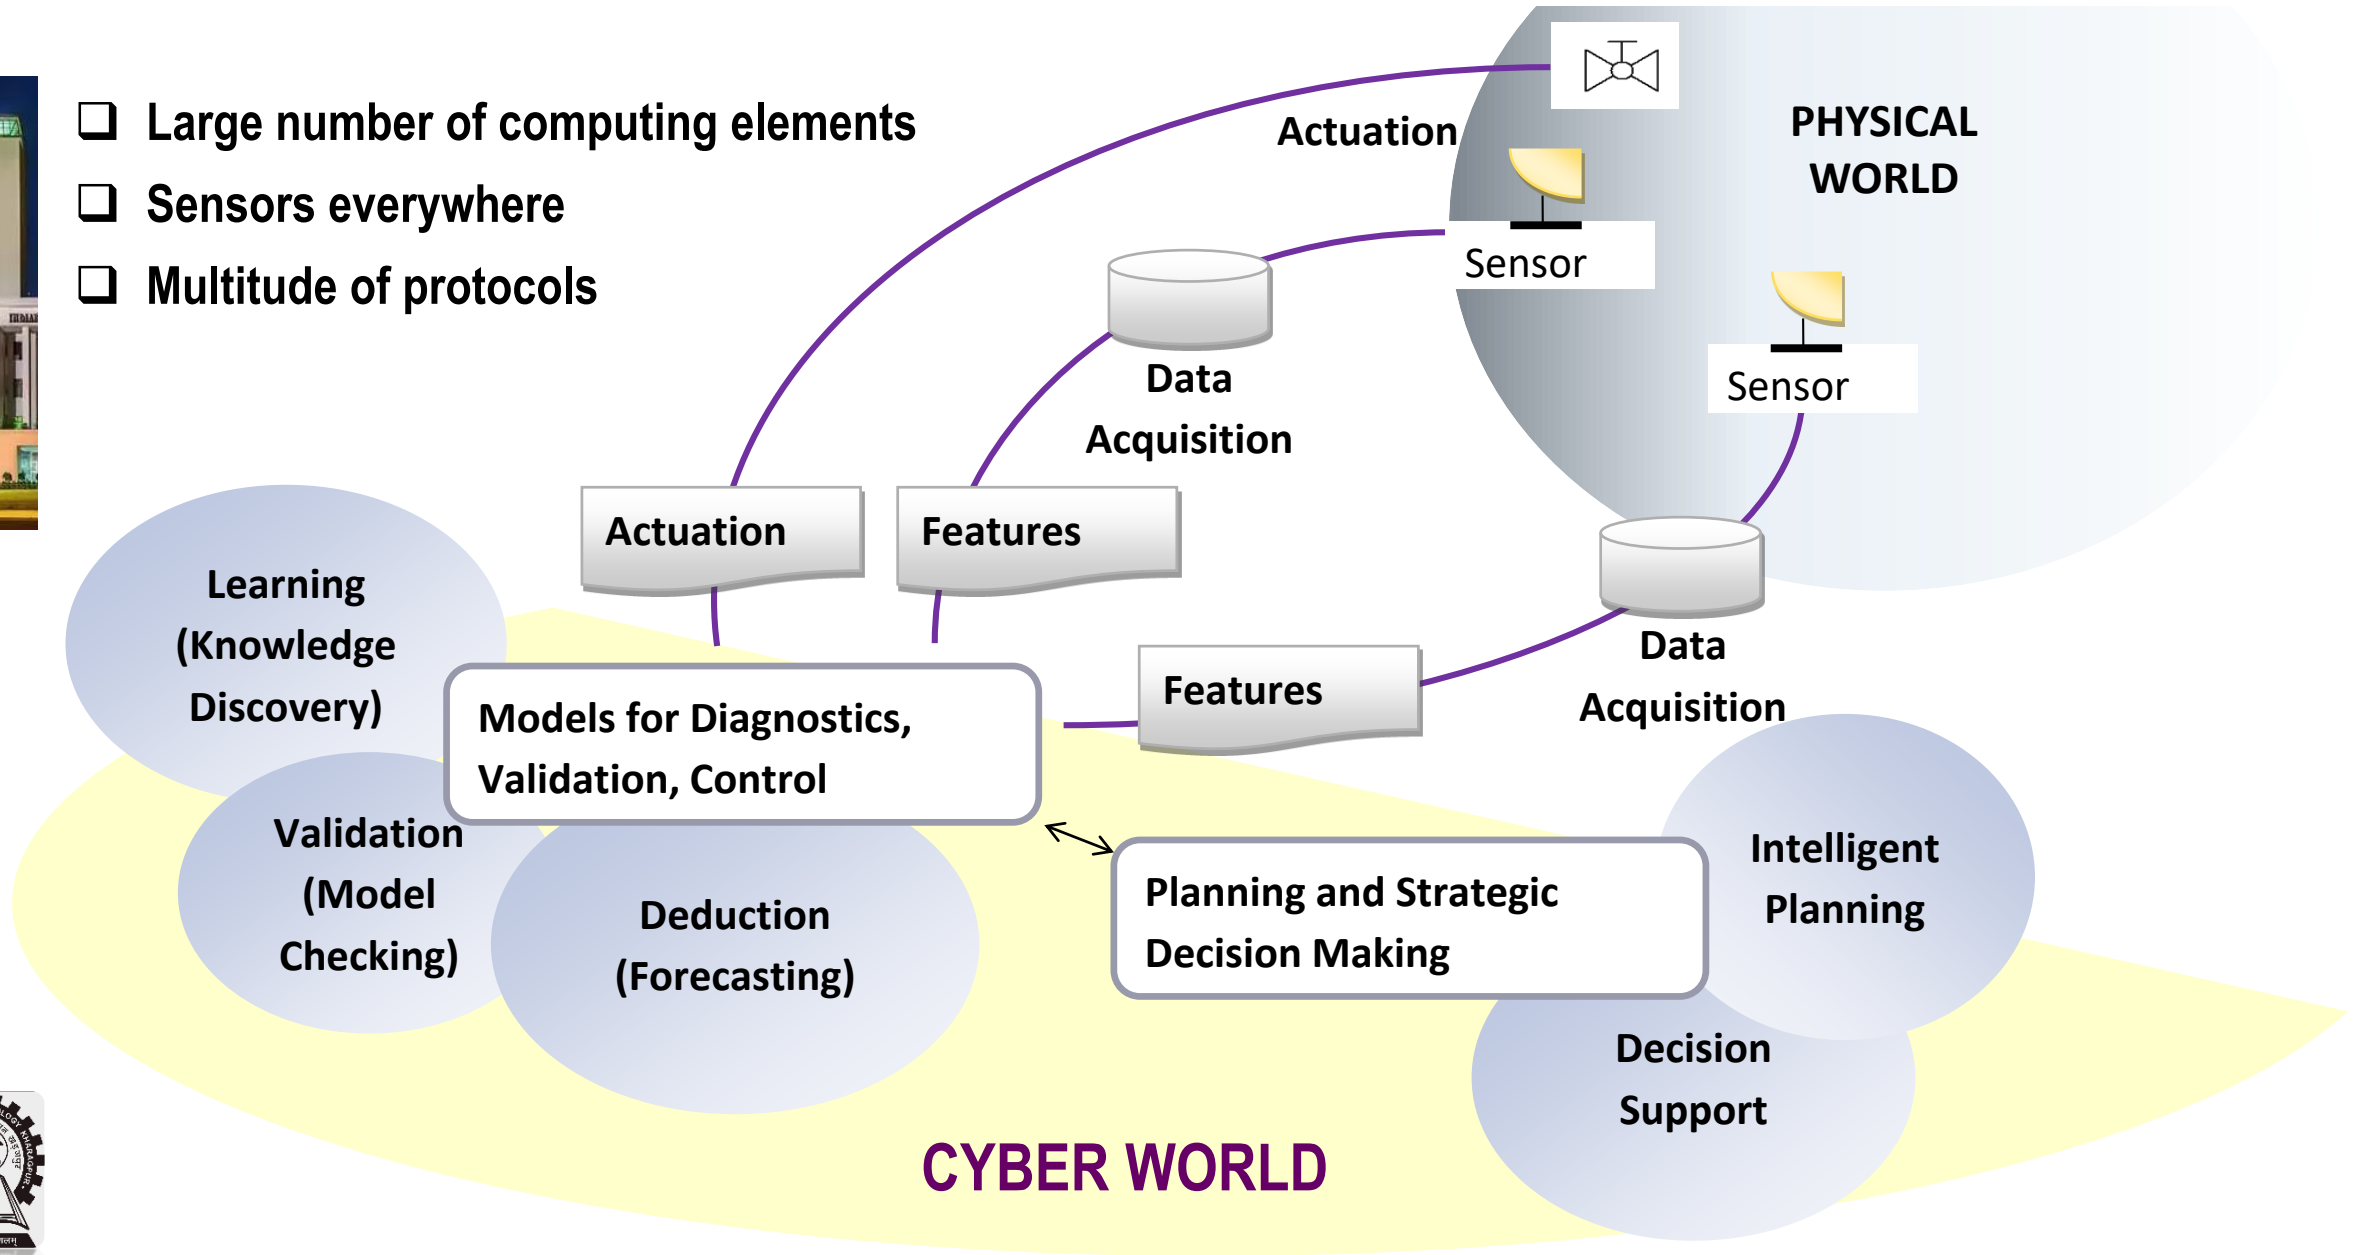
❑ Large number of computing elements
❑ Sensors everywhere
❑ Multitude of protocols

Actuation

PHYSICAL WORLD

Sensor

Sensor

Data Acquisition

Actuation

Features

Data Acquisition

Learning (Knowledge Discovery)

Features

Models for Diagnostics, Validation, Control

Validation (Model Checking)

Deduction (Forecasting)

Planning and Strategic Decision Making

Intelligent Planning

Decision Support

CYBER WORLD